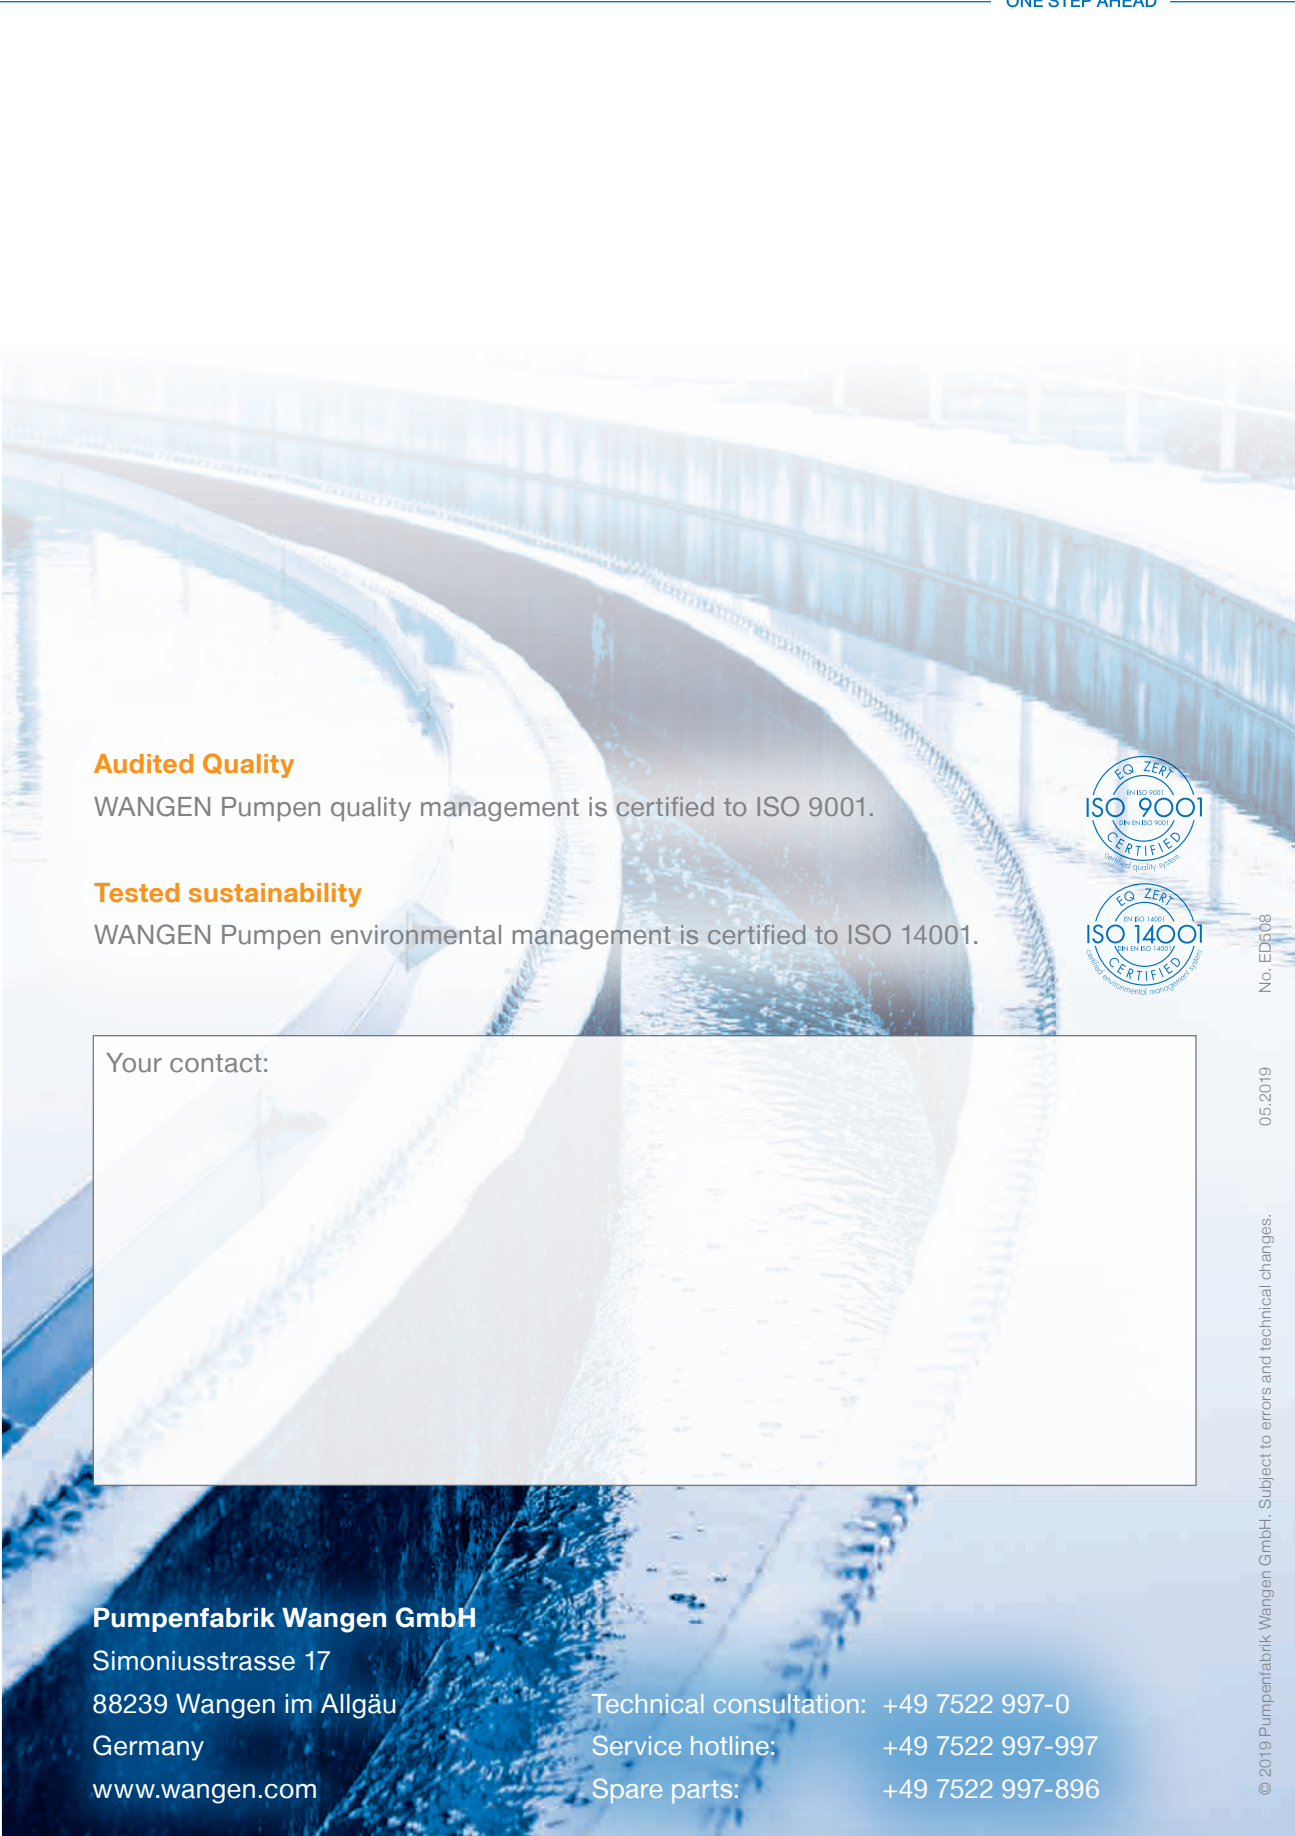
ONE STEP AHEAD

Audited Quality
WANGEN Pumpen quality management is certified to ISO 9001.

Tested sustainability
WANGEN Pumpen environmental management is certified to ISO 14001.

EQ ZERT
EN ISO 9001
ISO 9001
DIN EN ISO 9001
CERTIFIED
certified quality system

EQ ZERT
EN ISO 14001
ISO 14001
DIN EN ISO 14001
CERTIFIED
certified environmental management system

No. ED508

05.2019

Your contact:

Pumpenfabrik Wangen GmbH
Simoniusstrasse 17
88239 Wangen im Allgäu
Germany
www.wangen.com

| Technical consultation: | +49 7522 997-0 |
|---|---|
| Service hotline: | +49 7522 997-997 |
| Spare parts: | +49 7522 997-896 |

© 2019 Pumpenfabrik Wangen GmbH. Subject to errors and technical changes.